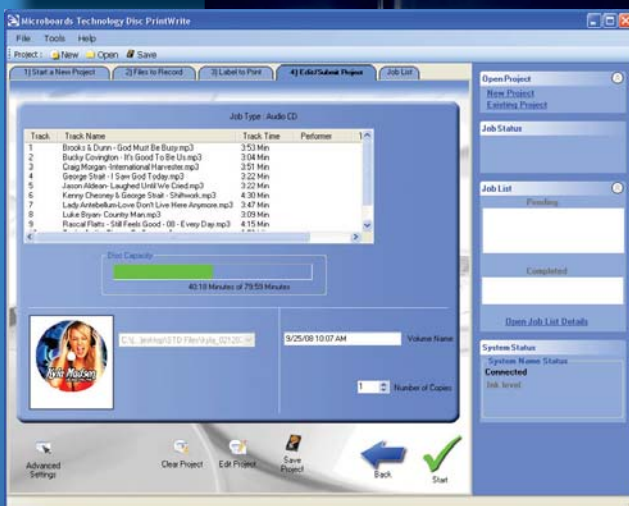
Microboards Technology Disc PrintWrite

File Tools Help

Project : New Open Save

1) Start a New Project | 2) Files to Record | 3) Label to Print | 4) Edit/Submit Project | Job List

Job Type : Audio CD

| Track | Track Name | Track Time | Performer |
|---|---|---|---|
| 1 | Brooks & Dunn - God Must Be Busy.mp3 | 3:53 Min | |
| 2 | Bucky Covington - It's Good To Be Us.mp3 | 3:04 Min | |
| 3 | Craig Morgan -International Harvester.mp3 | 3:51 Min | |
| 4 | George Strait - I Saw God Today.mp3 | 3:22 Min | |
| 5 | Jason Aldean- Laughed Until We Cried.mp3 | 3:22 Min | |
| 6 | Kenny Chesney & George Strait - Shiftwork.mp3 | 4:30 Min | |
| 7 | Lady Antebellum-Love Don't Live Here Anymore.mp3 | 3:47 Min | |
| 8 | Luke Bryan- Country Man.mp3 | 3:09 Min | |
| 9 | Rascal Flatts - Still Feels Good - 08 - Every Day.mp3 | 4:15 Min | |

Disc Capacity

40:10 Minutes of 79:59 Minutes

Kylie Madsen

C:\...\tmp\STD Files\Kylie_0212...

9/25/08 10:07 AM

Volume Name

1 Number of Copies

Advanced Settings

Clear Project

Edit Project

Save Project

Back

Start

Open Project

New Project

Existing Project

Job Status

Job List

Pending

Completed

Open Job List Details

System Status

System Name Status

Connected

Ink level